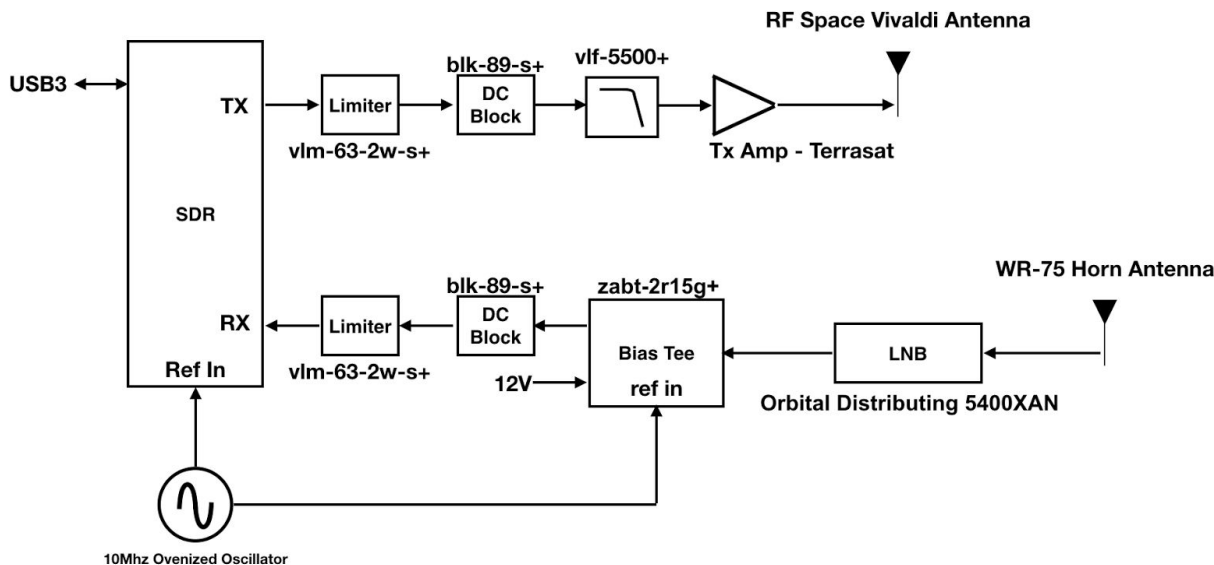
RF Space Vivaldi Antenna

USB3

TX

SDR

RX

Ref In

Limiter

vlm-63-2w-s+

blk-89-s+

DC Block

vlf-5500+

Tx Amp - Terrasat

WR-75 Horn Antenna

blk-89-s+

DC Block

Limiter

vlm-63-2w-s+

zabt-2r15g+

Bias Tee

ref in

12V

LNB

Orbital Distributing 5400XAN

10Mhz Ovenized Oscillator